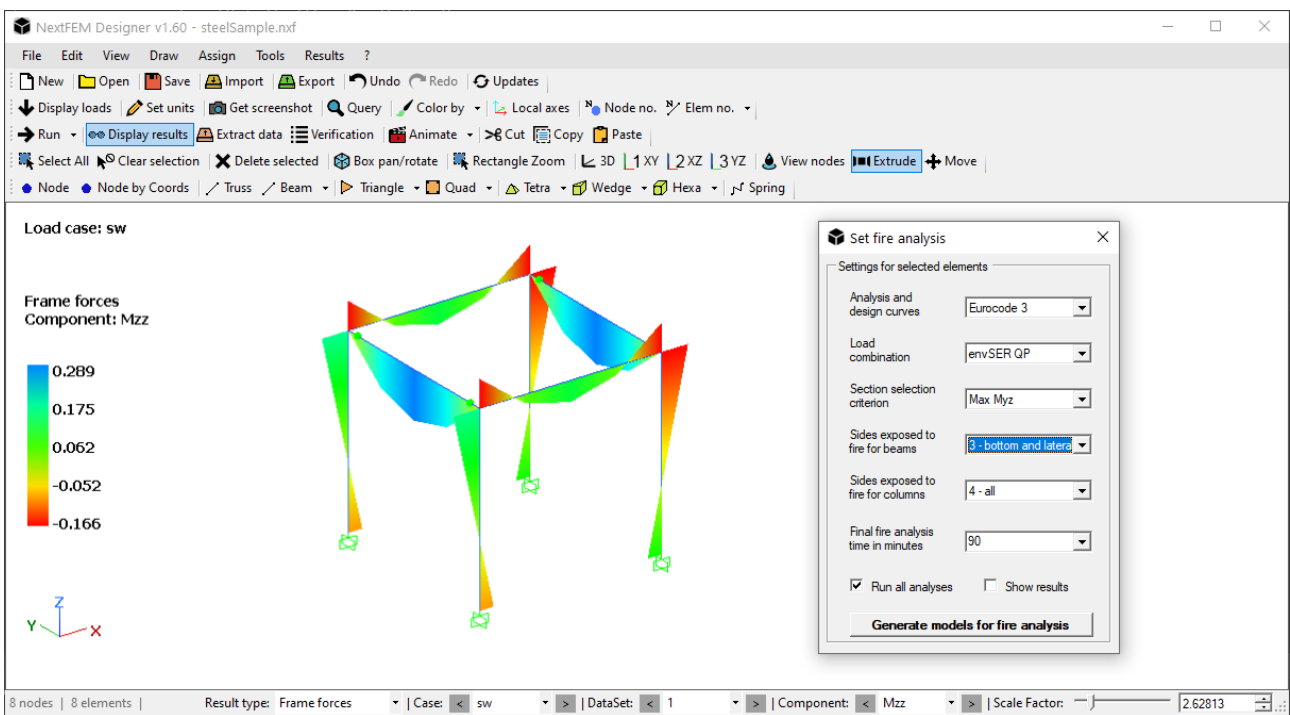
NextFEM Designer v1.60 - steelSample.nxf

File Edit View Draw Assign Tools Results ?

New Open Save Import Export Undo Redo Updates

Display loads Set units Get screenshot Query Color by Local axes Node no. Elem no.

Run Display results Extract data Verification Animate Cut Copy Paste

Select All Clear selection Delete selected Box pan/rotate Rectangle Zoom 3D 1 XY 2 XZ 3 YZ View nodes Extrude Move

Node Node by Coords Truss Beam Triangle Quad Tetra Wedge Hexa Spring

Load case: sw

Frame forces
Component: Mzz

0.289
0.175
0.062
-0.052
-0.166

Z
Y X

Set fire analysis

Settings for selected elements

Analysis and design curves | Eurocode 3
Load combination | envSER QP
Section selection criterion | Max Myz
Sides exposed to fire for beams | 3 - bottom and latera
Sides exposed to fire for columns | 4 - all
Final fire analysis time in minutes | 90

Run all analyses
Show results

Generate models for fire analysis

8 nodes | 8 elements | Result type: Frame forces | Case: < sw > | DataSet: < 1 > | Component: < Mzz > | Scale Factor: 2.62813